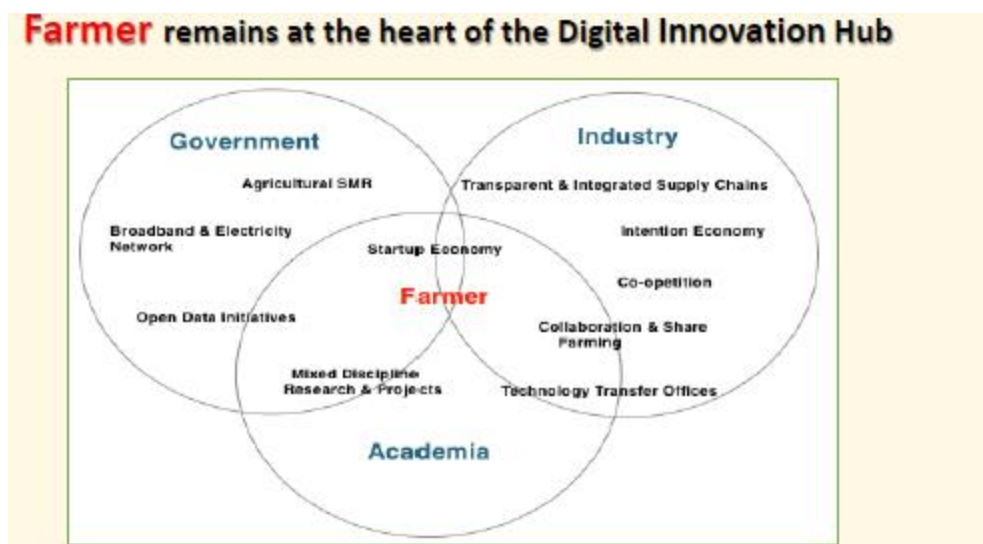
Farmer remains at the heart of the Digital Innovation Hub

Government

Industry

Agricultural SMR

Transparent & Integrated Supply Chains

Broadband & Electricity Network

Startup Economy

Intention Economy

Farmer

Co-opetition

Open Data Initiatives

Collaboration & Share Farming

Mixed Discipline Research & Projects

Technology Transfer Offices

Academia